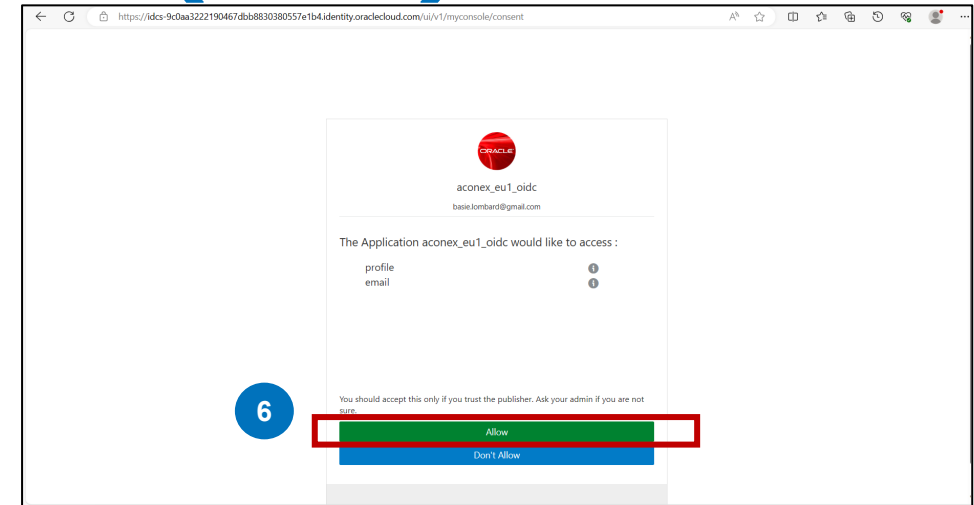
https://idcs-9c0aa3222190467dbb8830380557e1b4.identity.oraclecloud.com/ui/v1/myconsole/consent

ORACLE

aconex_eu1_oidc

basie.lombard@gmail.com

The Application aconex_eu1_oidc would like to access :

profile

email

You should accept this only if you trust the publisher. Ask your admin if you are not sure.

6

Allow

Don't Allow